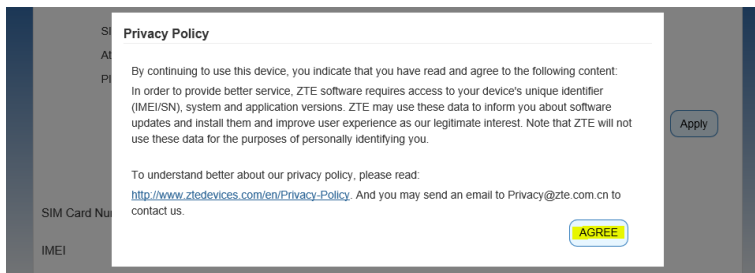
Sl
At
Pl

Privacy Policy

By continuing to use this device, you indicate that you have read and agree to the following content:

In order to provide better service, ZTE software requires access to your device's unique identifier (IMEI/SN), system and application versions. ZTE may use these data to inform you about software updates and install them and improve user experience as our legitimate interest. Note that ZTE will not use these data for the purposes of personally identifying you.

To understand better about our privacy policy, please read: http://www.ztedevices.com/en/Privacy-Policy. And you may send an email to Privacy@zte.com.cn to contact us.

AGREE

Apply

SIM Card Nu

IMEI